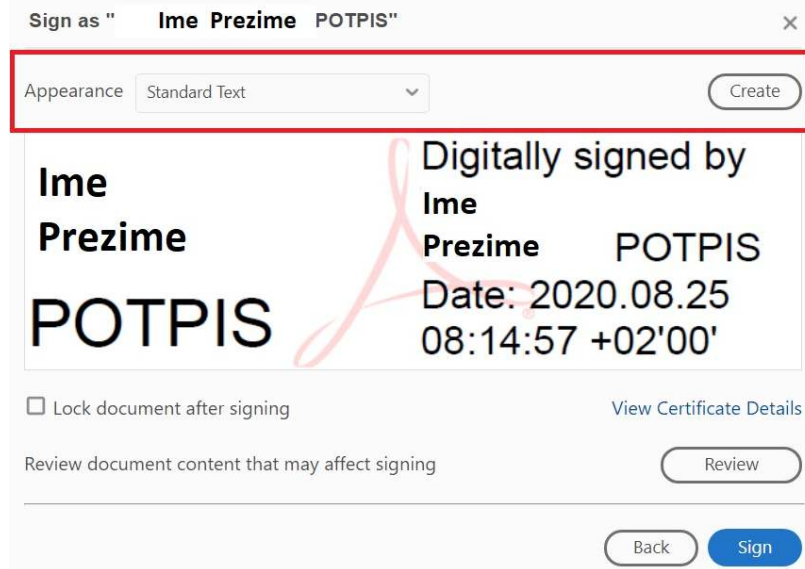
Sign as " Ime Prezime POTPIS"

×

Appearance Standard Text

Create

Ime
Prezime
POTPIS

Digitally signed by
Ime
Prezime POTPIS
Date: 2020.08.25
08:14:57 +02'00'

Lock document after signing

View Certificate Details

Review document content that may affect signing

Review

Back

Sign